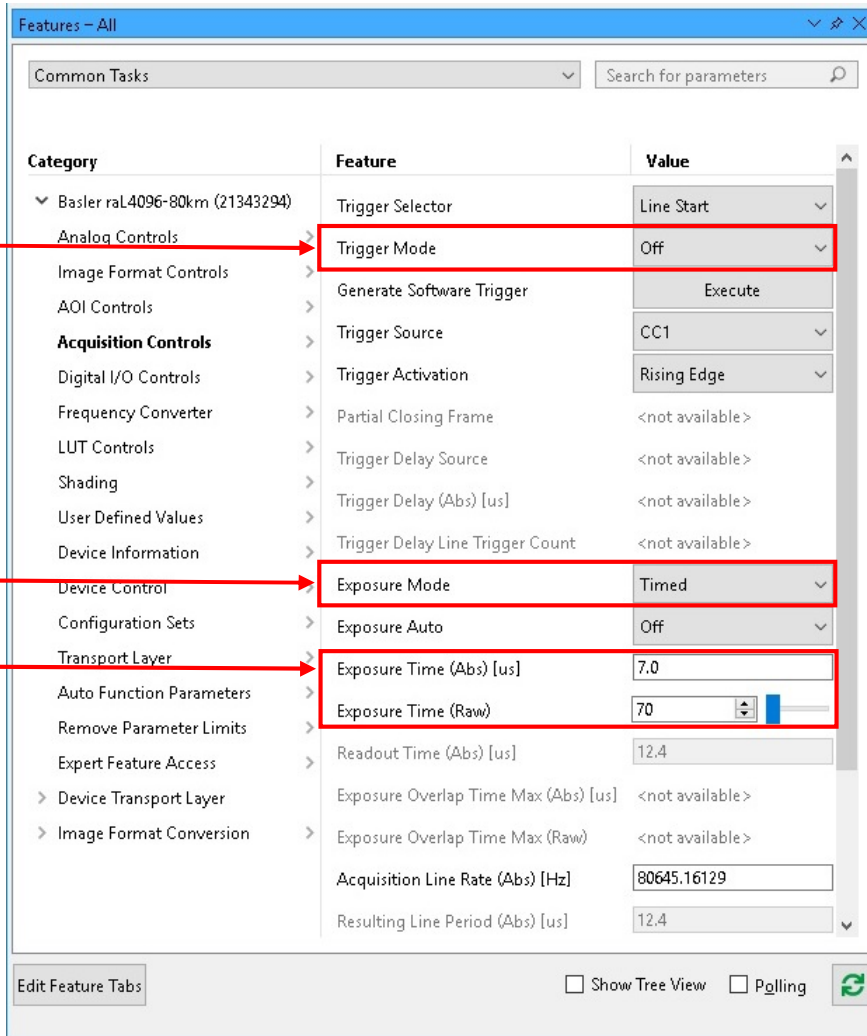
Features – All

Common Tasks

Search for parameters

Category

Basler raL4096-80km (21343294)

Analog Controls

Image Format Controls

AOI Controls

Acquisition Controls

Digital I/O Controls

Frequency Converter

LUT Controls

Shading

User Defined Values

Device Information

Device Control

Configuration Sets

Transport Layer

Auto Function Parameters

Remove Parameter Limits

Expert Feature Access

Device Transport Layer

Image Format Conversion

| Feature | Value |
|---|---|
| Trigger Selector | Line Start |
| Trigger Mode | Off |
| Generate Software Trigger | Execute |
| Trigger Source | CC1 |
| Trigger Activation | Rising Edge |
| Partial Closing Frame | <not available> |
| Trigger Delay Source | <not available> |
| Trigger Delay (Abs) [us] | <not available> |
| Trigger Delay Line Trigger Count | <not available> |
| Exposure Mode | Timed |
| Exposure Auto | Off |
| Exposure Time (Abs) [us] | 7.0 |
| Exposure Time (Raw) | 70 |
| Readout Time (Abs) [us] | 12.4 |
| Exposure Overlap Time Max (Abs) [us] | <not available> |
| Exposure Overlap Time Max (Raw) | <not available> |
| Acquisition Line Rate (Abs) [Hz] | 80645.16129 |
| Resulting Line Period (Abs) [us] | 12.4 |

Edit Feature Tabs

Show Tree View

Polling